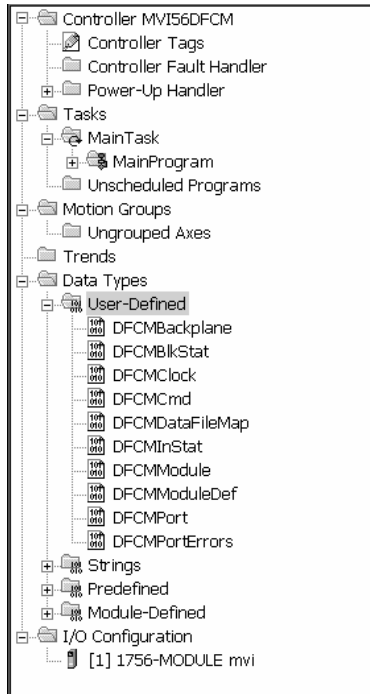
Controller MVI56DFCM
Controller Tags
Controller Fault Handler
Power-Up Handler
Tasks
MainTask
MainProgram
Unscheduled Programs
Motion Groups
Ungrouped Axes
Trends
Data Types
User-Defined
DFCMBackplane
DFCMBlkStat
DFCMClock
DFCMCmd
DFCMDataFileMap
DFCMInStat
DFCMModule
DFCMModuleDef
DFCMPort
DFCMPortErrors
Strings
Predefined
Module-Defined
I/O Configuration
[1] 1756-MODULE mvi